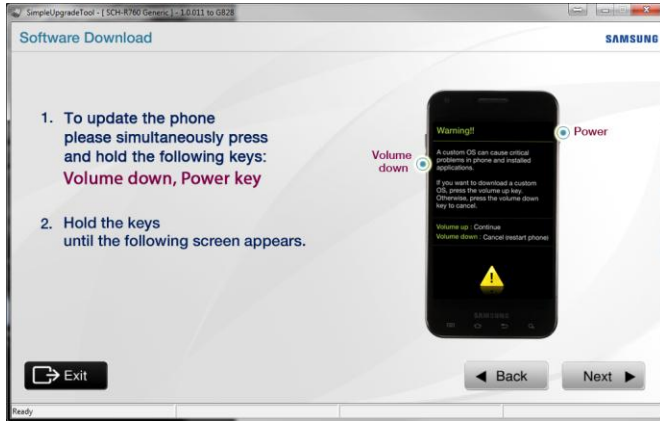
SimpleUpgradeTool - [ SCH-R760 Generic ] - 1.0.011 to GB28

Software Download

SAMSUNG

1. To update the phone please simultaneously press and hold the following keys: Volume down, Power key

2. Hold the keys until the following screen appears.

Volume down

Power

Warning!!

A custom OS can cause critical problems in phone and installed applications.

If you want to download a custom OS, press the volume up key. Otherwise, press the volume down key to cancel.

Volume up : Continue
Volume down : Cancel (restart phone)

SAMSUNG

Exit

Back

Next

Ready